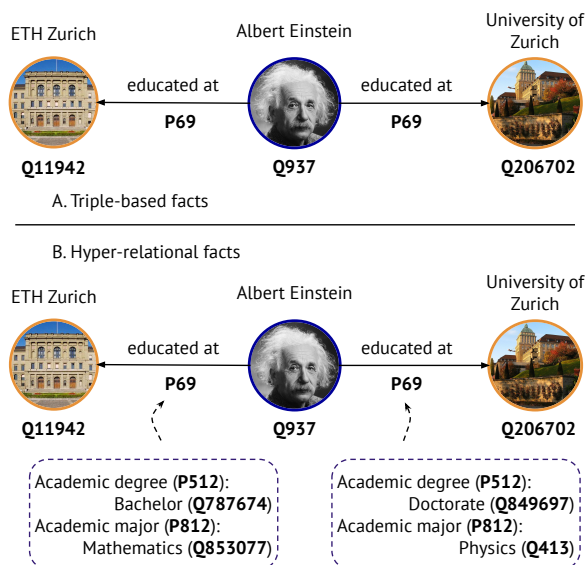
ETH Zurich

Albert Einstein

University of Zurich

educated at
**P69**

educated at
**P69**

**Q11942**

**Q937**

**Q206702**

A. Triple-based facts

B. Hyper-relational facts

ETH Zurich

Albert Einstein

University of Zurich

educated at
**P69**

educated at
**P69**

**Q11942**

**Q937**

**Q206702**

Academic degree (**P512**): Bachelor (**Q787674**)
Academic major (**P812**): Mathematics (**Q853077**)

Academic degree (**P512**): Doctorate (**Q849697**)
Academic major (**P812**): Physics (**Q413**)